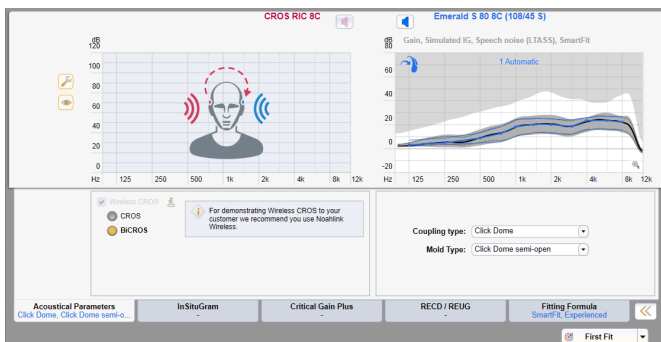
CROS RIC 8C

Emerald S 80 8C (108/45 S)

dB
120
100
80
60
40
20
0
Hz 125 250 500 1k 2k 4k 8k 12k

dB
Gain, Simulated IG, Speech noise (LTASS), SmartFit
1 Automatic
60
40
20
0
-20
Hz 125 250 500 1k 2k 4k 8k 12k

Wireless CROS
CROS
BiCROS

For demonstrating Wireless CROS to your customer we recommend you use Noahlink Wireless.

Coupling type: Click Dome
Mold Type: Click Dome semi-open

Acoustical Parameters
Click Dome, Click Dome semi-o...

InSituGram
-

Critical Gain Plus
-

RECD / REUG
-

Fitting Formula
SmartFit, Experienced

First Fit